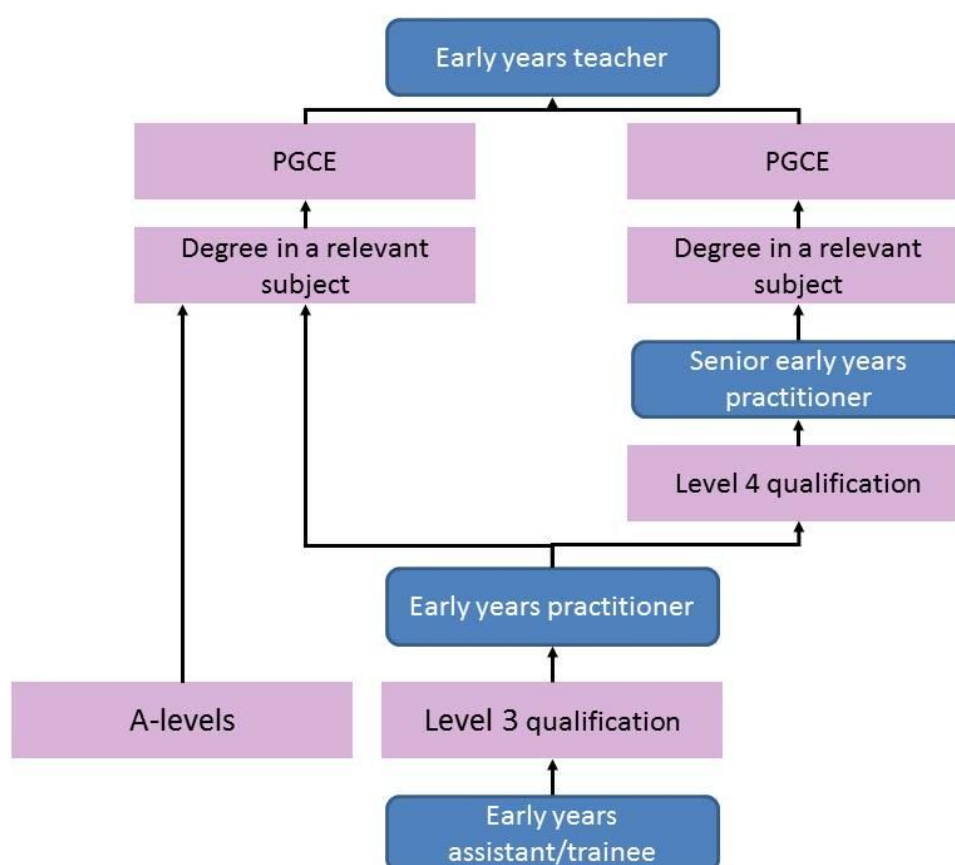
Early years teacher

PGCE

Degree in a relevant subject

PGCE

Degree in a relevant subject

Senior early years practitioner

Level 4 qualification

Early years practitioner

A-levels

Level 3 qualification

Early years assistant/trainee